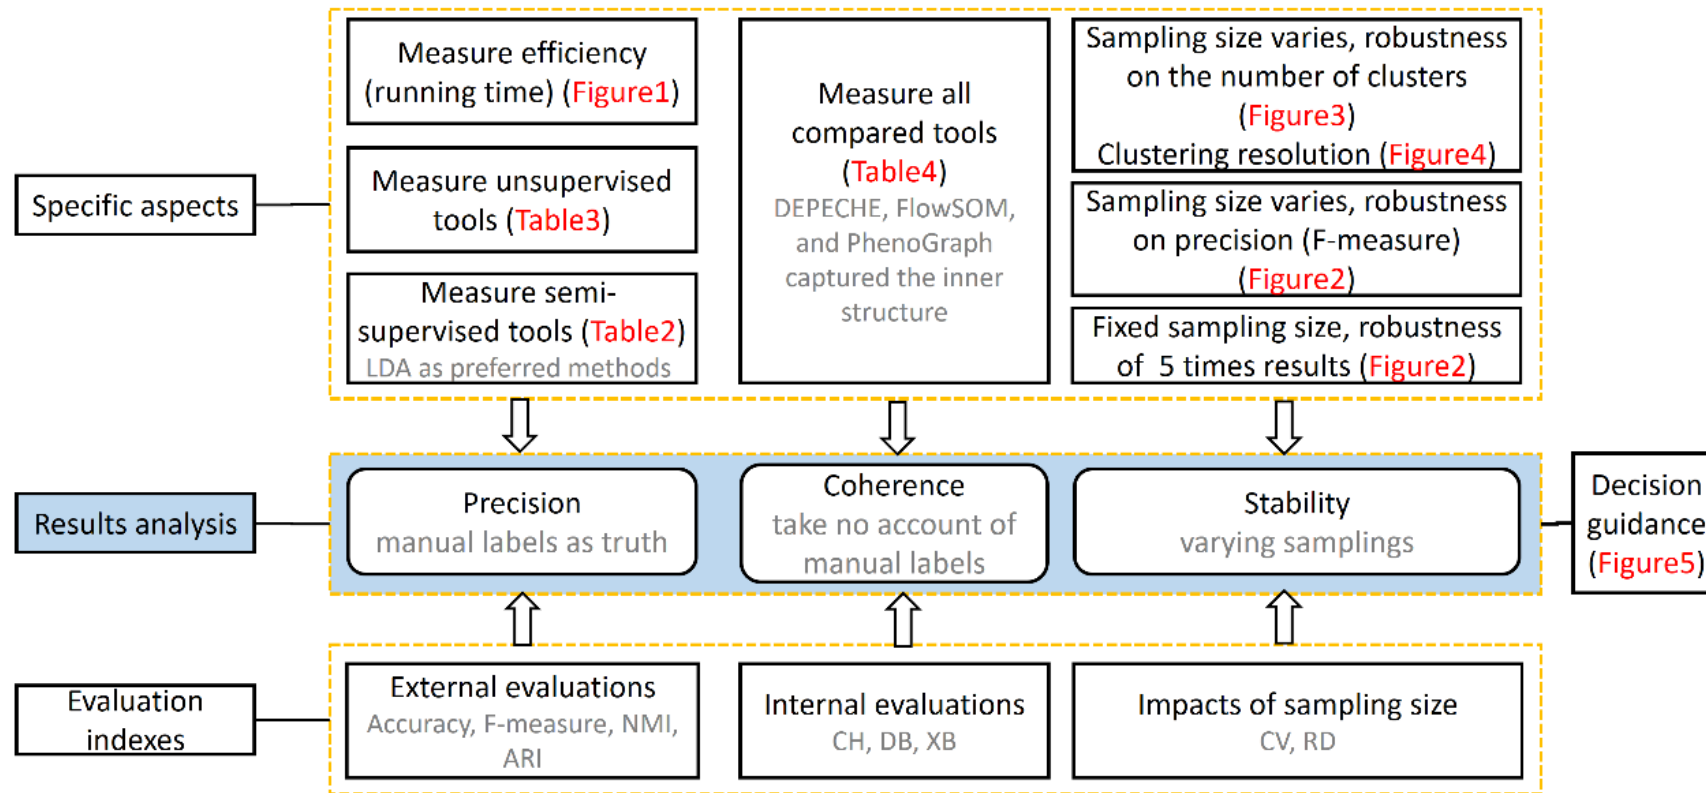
Specific aspects

Measure efficiency (running time) (Figure1)

Measure unsupervised tools (Table3)

Measure semi-supervised tools (Table2)
LDA as preferred methods

Measure all compared tools (Table4)
DEPECHE, FlowSOM, and PhenoGraph captured the inner structure

Sampling size varies, robustness on the number of clusters (Figure3)
Clustering resolution (Figure4)

Sampling size varies, robustness on precision (F-measure) (Figure2)

Fixed sampling size, robustness of 5 times results (Figure2)

Results analysis

Precision
manual labels as truth

Coherence
take no account of manual labels

Stability
varying samplings

Decision guidance (Figure5)

Evaluation indexes

External evaluations
Accuracy, F-measure, NMI, ARI

Internal evaluations
CH, DB, XB

Impacts of sampling size
CV, RD